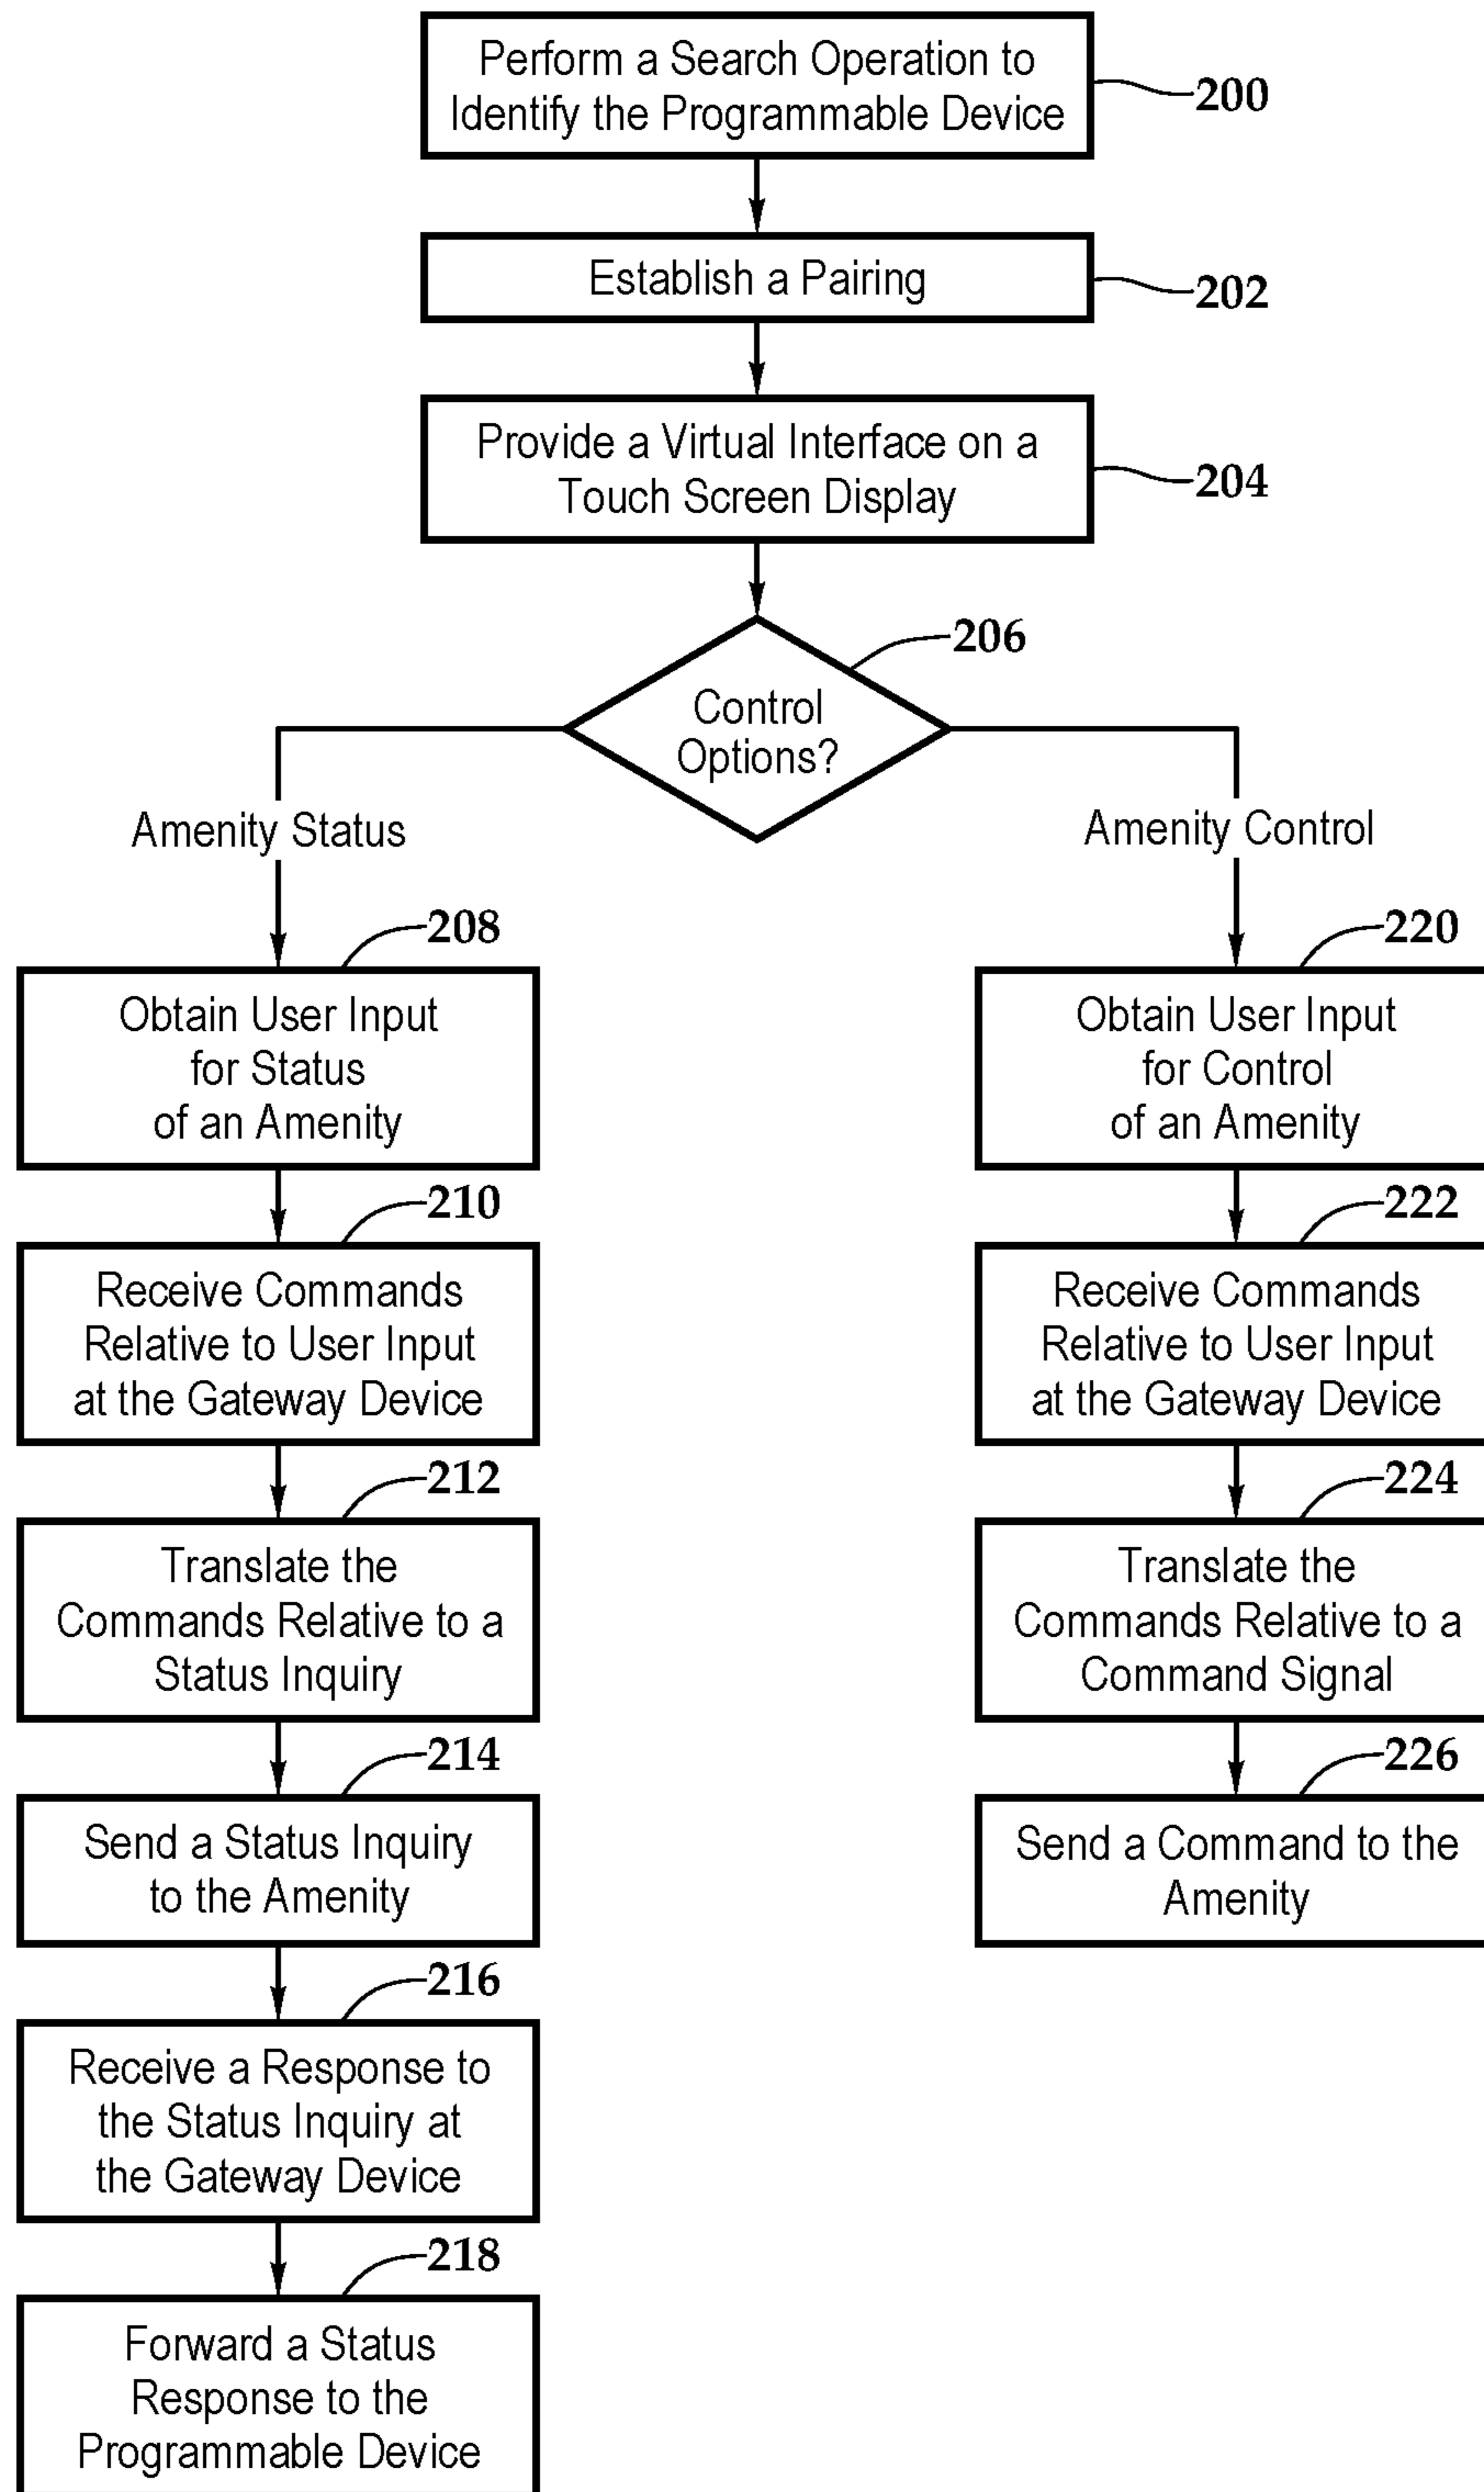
Perform a Search Operation to Identify the Programmable Device
200

Establish a Pairing
202

Provide a Virtual Interface on a Touch Screen Display
204

206
Control Options?

Amenity Status

208
Obtain User Input for Status of an Amenity

210
Receive Commands Relative to User Input at the Gateway Device

212
Translate the Commands Relative to a Status Inquiry

214
Send a Status Inquiry to the Amenity

216
Receive a Response to the Status Inquiry at the Gateway Device

218
Forward a Status Response to the Programmable Device

Amenity Control

220
Obtain User Input for Control of an Amenity

222
Receive Commands Relative to User Input at the Gateway Device

224
Translate the Commands Relative to a Command Signal

226
Send a Command to the Amenity